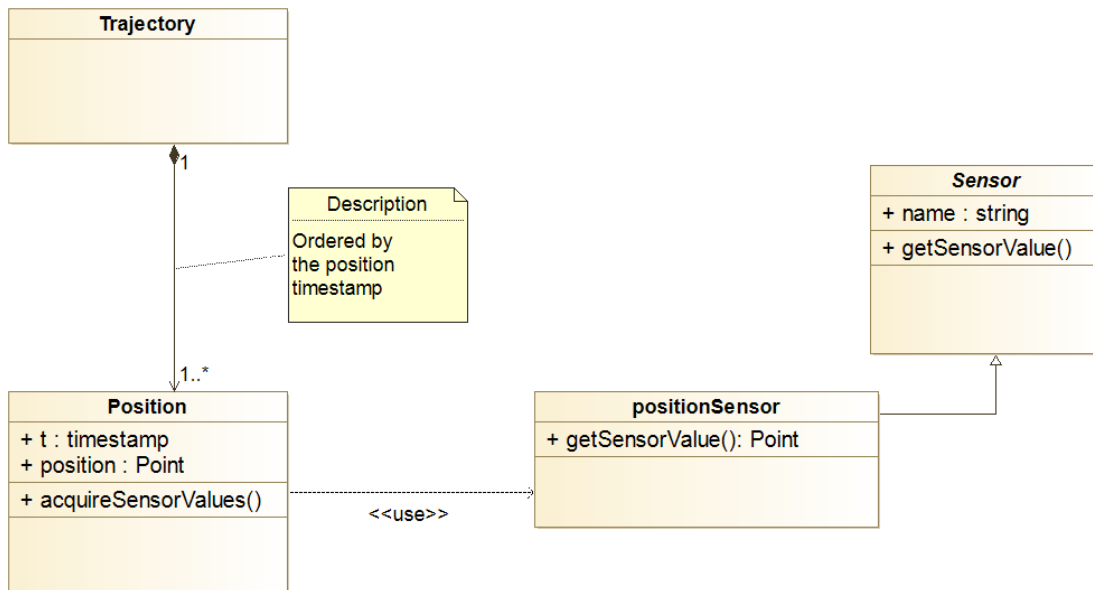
Trajectory

1

Description

Ordered by the position timestamp

1..*

Sensor

+ name : string

+ getSensorValue()

Position

+ t : timestamp
+ position : Point

+ acquireSensorValues()

<<use>>

positionSensor

+ getSensorValue(): Point